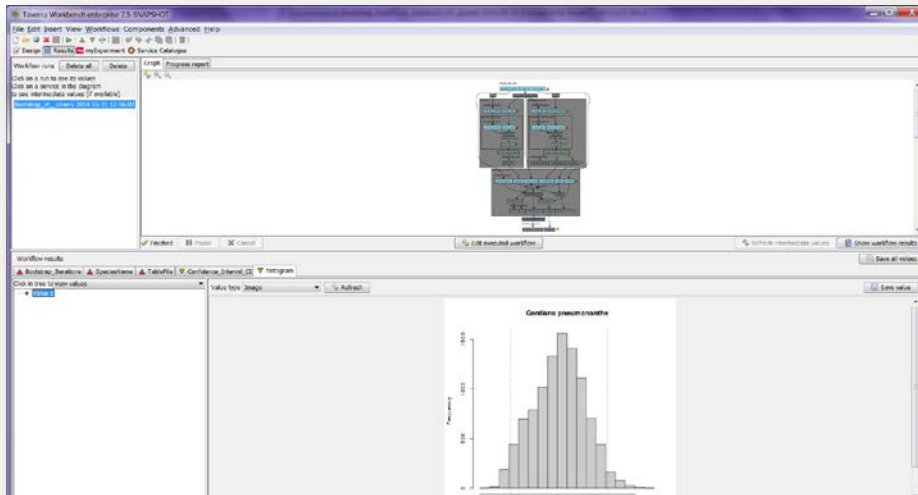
Taverna Workbench enterprise 2.5 SNAPSHOT

File Edit Insert View Workflows Components Advanced Help

Design Results myExperiment Service Catalogue

Workflow runs Delete all Delete

Graph Progress report

Click on a run to see its values
Click on a service in the diagram to see intermediate values (if available)

Finished Pause Cancel

Edit executed workflow

Refresh intermediate values

Show workflow results

Workflow results

Save all values

Bootstrap_Iterations SpeciesName TableFile Confidence_Interval_CE histogram

Click in tree to view values

Value 1

Value type Image

Refresh

Save value

Gentiana pneumonanthe

Frequency